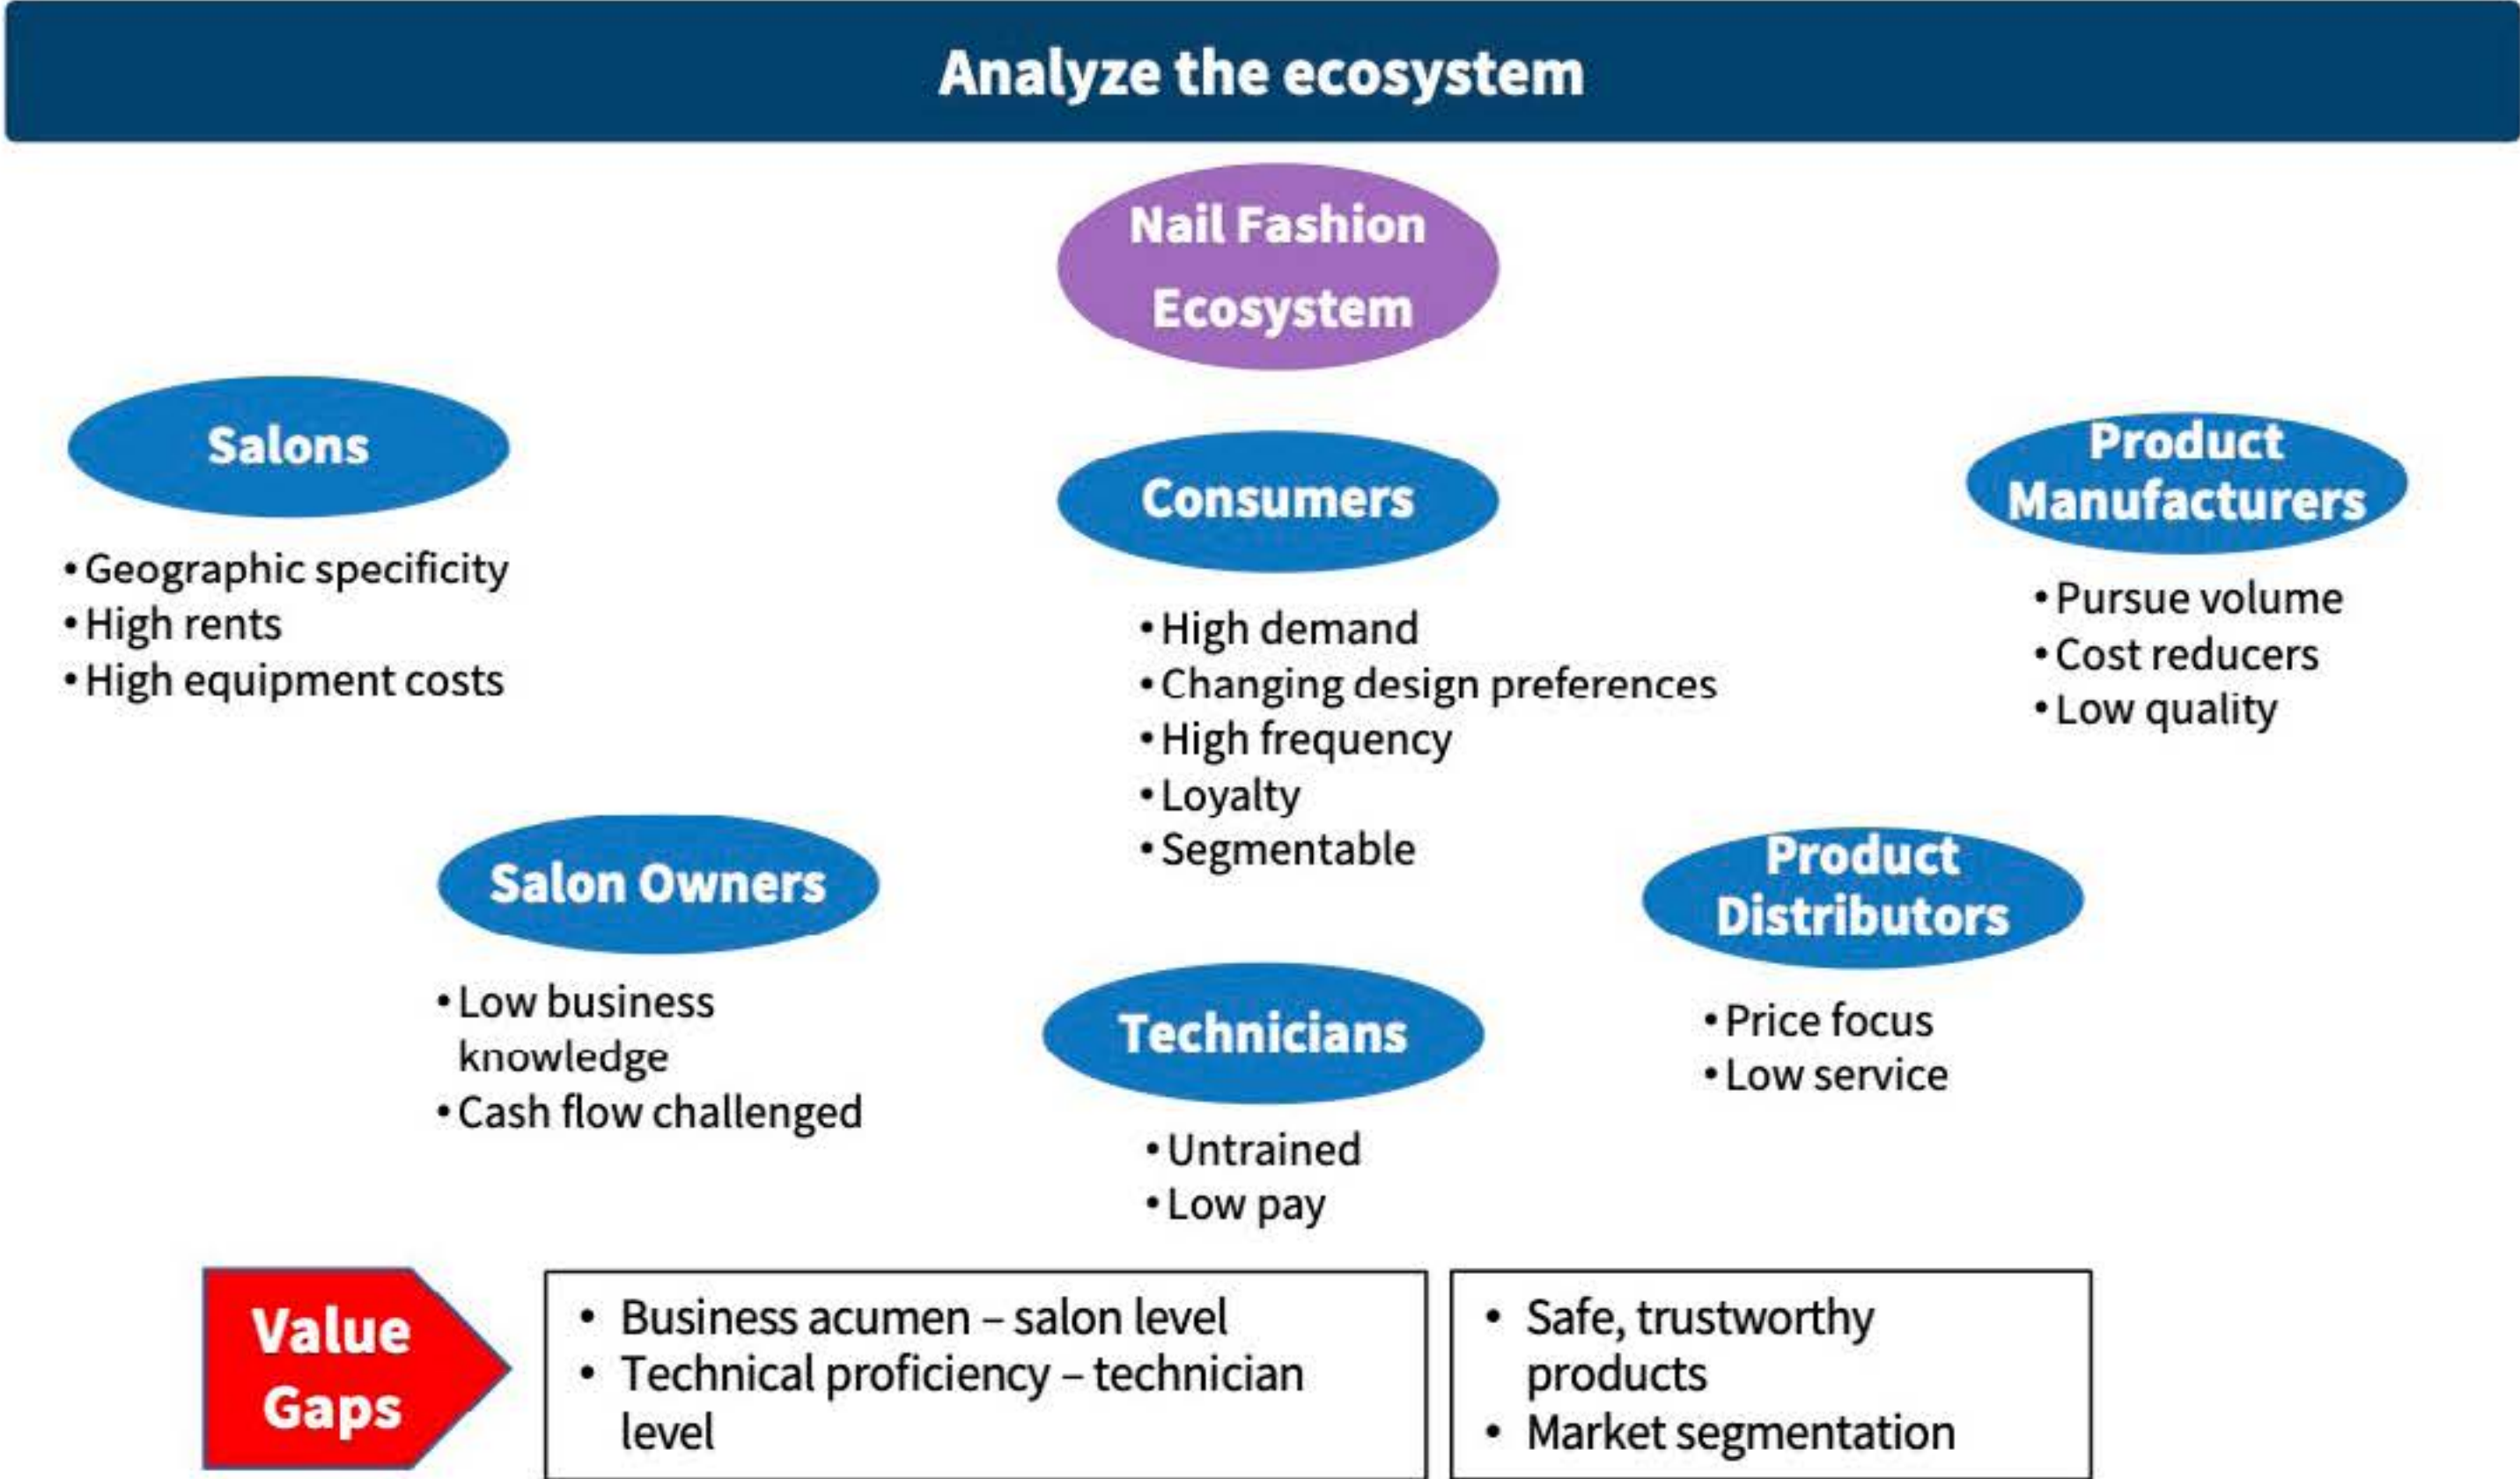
Analyze the ecosystem

Nail Fashion Ecosystem

Salons

• Geographic specificity
• High rents
• High equipment costs

Consumers

• High demand
• Changing design preferences
• High frequency
• Loyalty
• Segmentable

Product Manufacturers

• Pursue volume
• Cost reducers
• Low quality

Salon Owners

• Low business knowledge
• Cash flow challenged

Technicians

• Untrained
• Low pay

Product Distributors

• Price focus
• Low service

Value Gaps

• Business acumen – salon level
• Technical proficiency – technician level

• Safe, trustworthy products
• Market segmentation